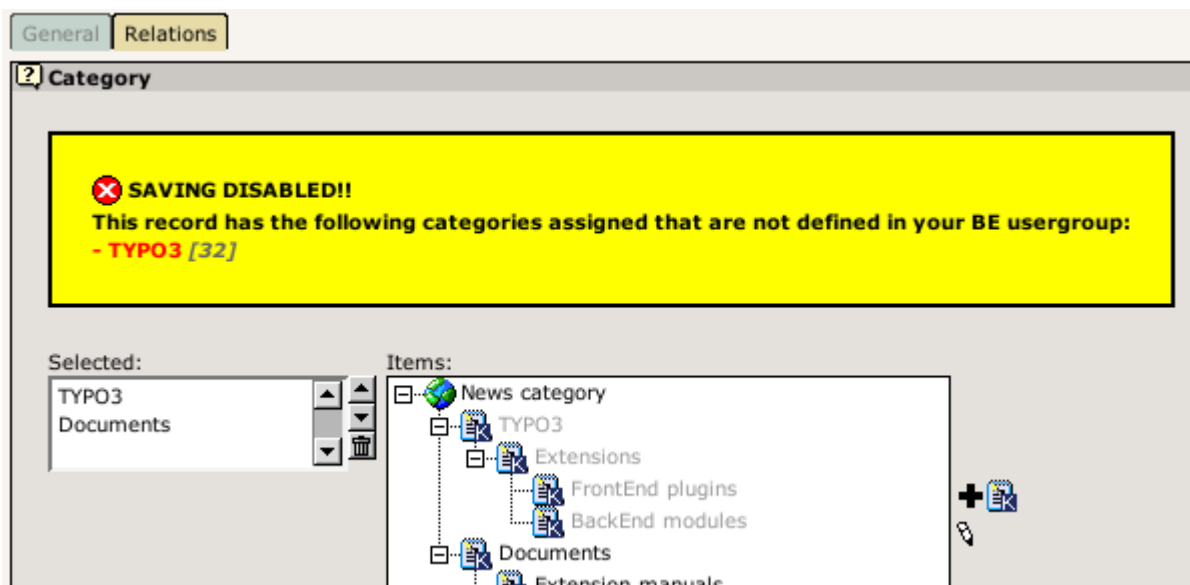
General Relations

Category

SAVING DISABLED!!
This record has the following categories assigned that are not defined in your BE usergroup:
- TYPO3 [32]

Selected:
TYPO3
Documents

Items:
News category
TYPO3
Extensions
FrontEnd plugins
BackEnd modules
Documents
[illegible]